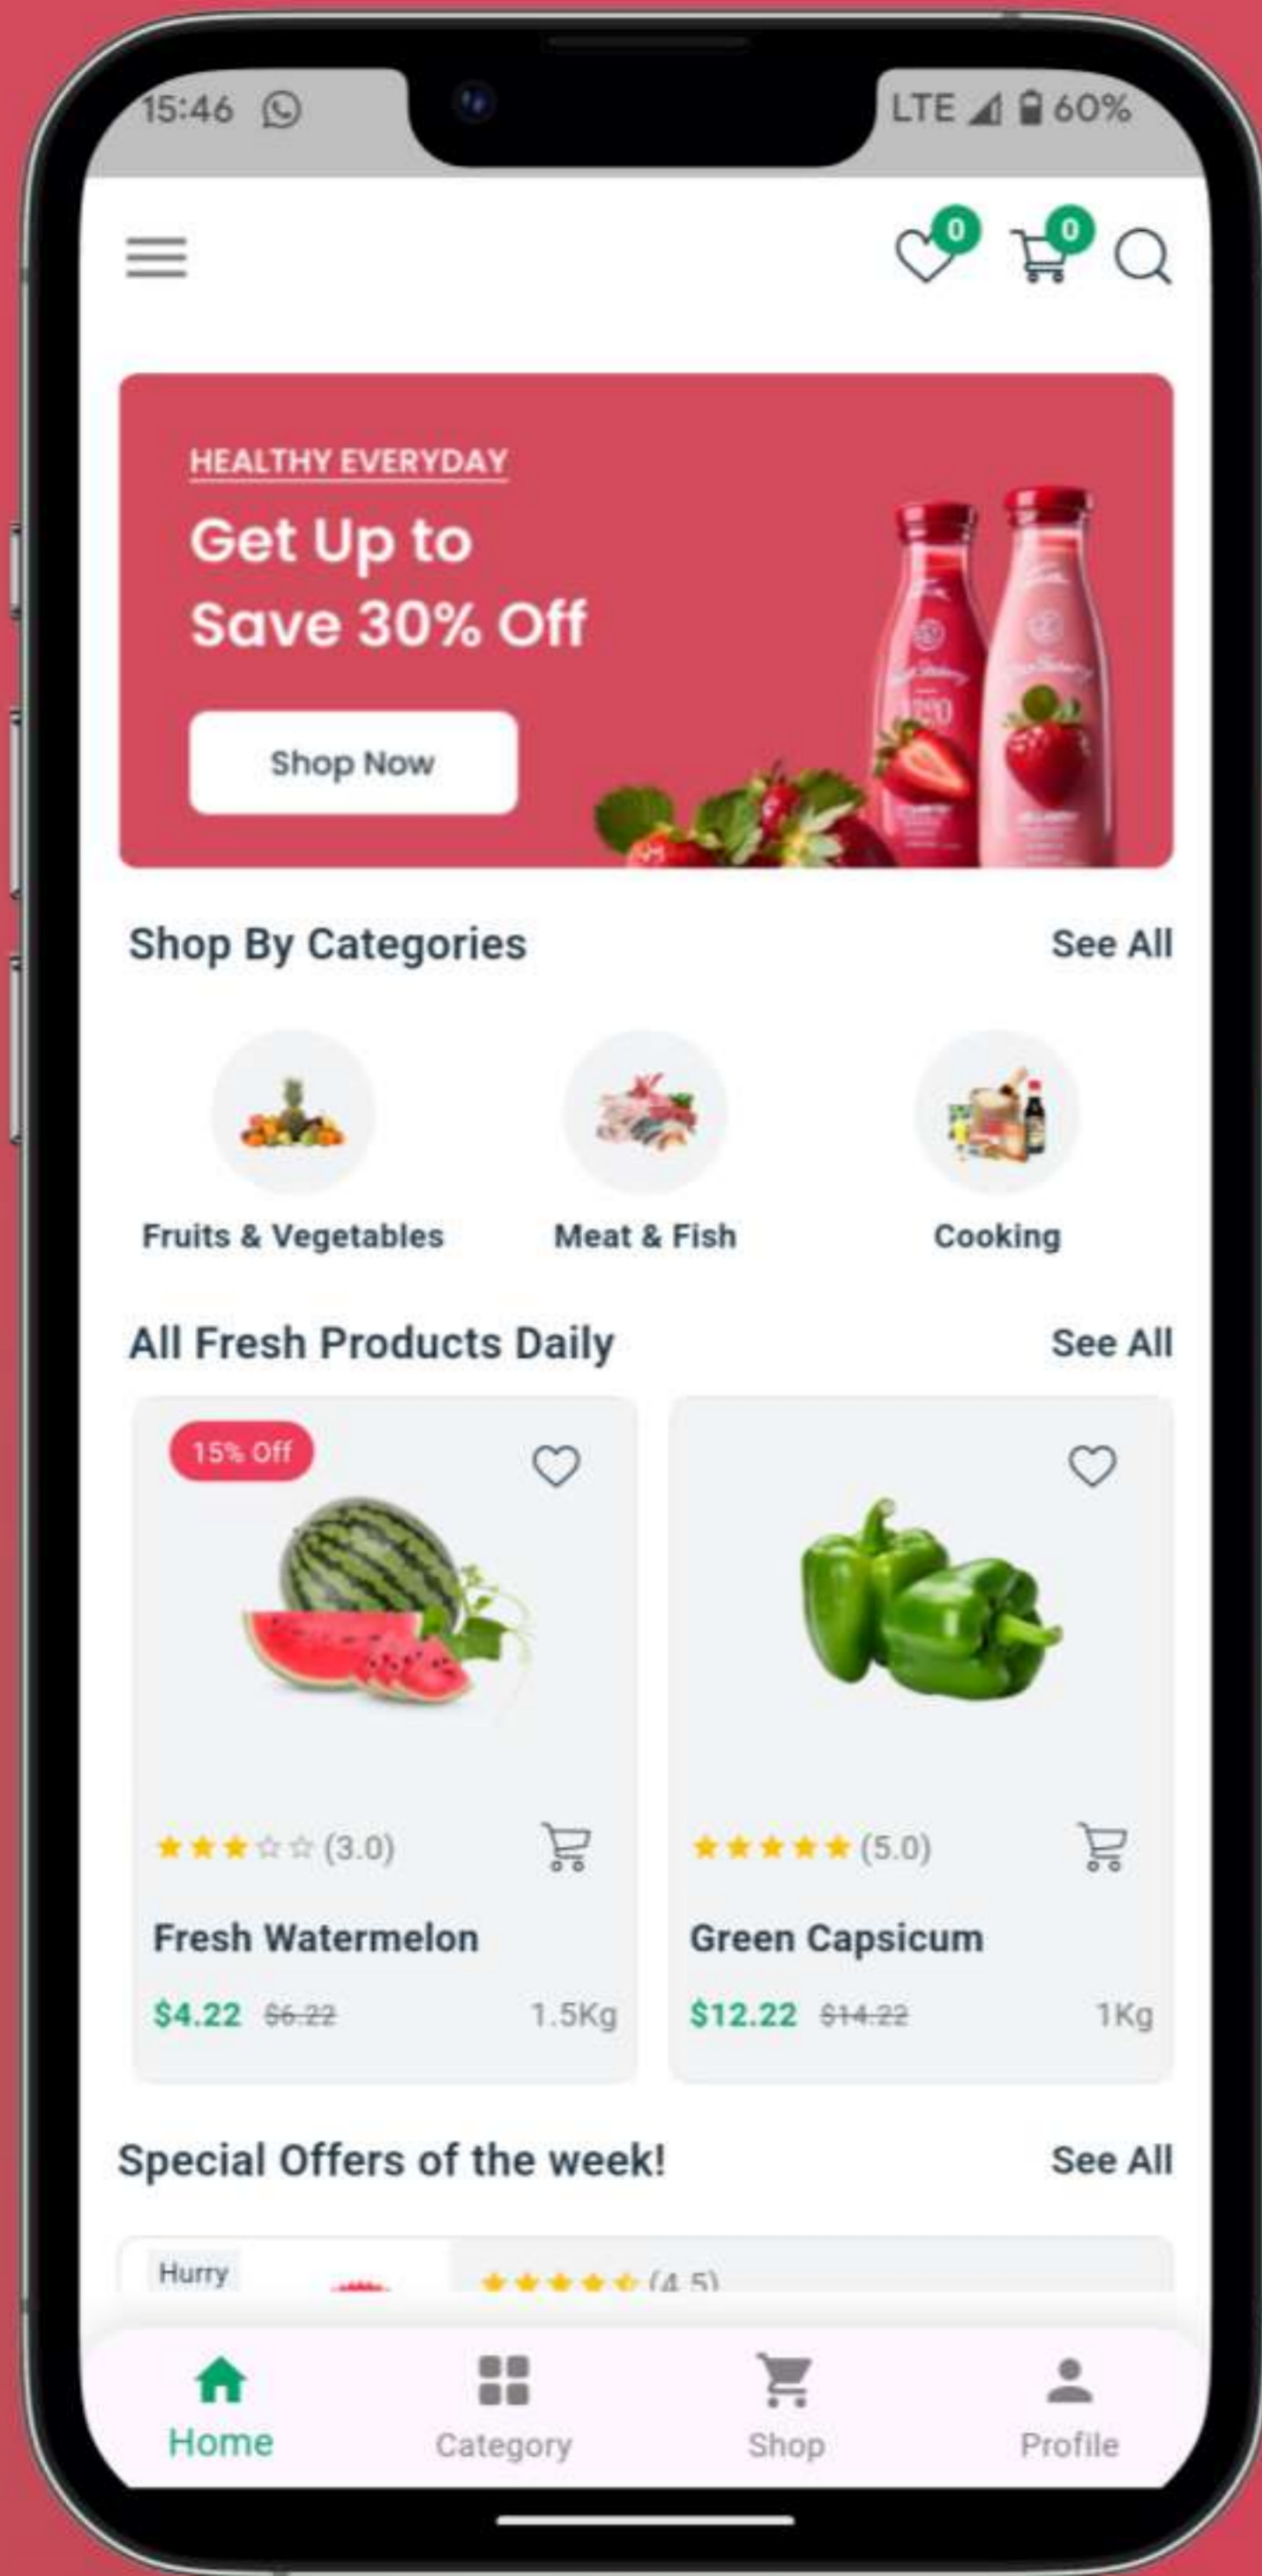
15:46

LTE 60%

0 0

HEALTHY EVERYDAY

Get Up to Save 30% Off

Shop Now

Shop By Categories

See All

Fruits & Vegetables

Meat & Fish

Cooking

All Fresh Products Daily

See All

15% Off

(3.0)

Fresh Watermelon

$4.22 $6.22 1.5Kg

(5.0)

Green Capsicum

$12.22 $14.22 1Kg

Special Offers of the week!

See All

Hurry

(4.5)

Home

Category

Shop

Profile